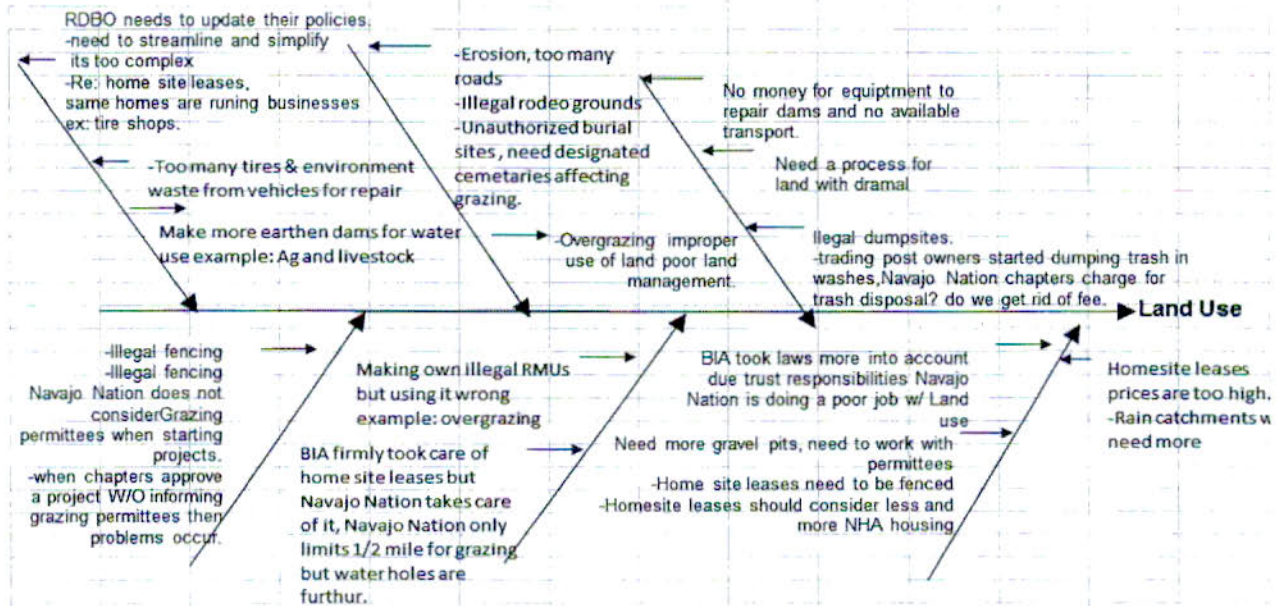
RDBO needs to update their policies.
-need to streamline and simplify its too complex
-Re: home site leases, same homes are runing businesses ex: tire shops.

-Too many tires & environment waste from vehicles for repair

Make more earthen dams for water use example: Ag and livestock

-Erosion, too many roads
-Illegal rodeo grounds
-Unauthorized burial sites, need designated cemetaries affecting grazing.

-Overgrazing improper use of land poor land management.

No money for equiptment to repair dams and no available transport.

Need a process for land with dramal

Ilegal dumpsites.
-trading post owners started dumping trash in washes,Navajo Nation chapters charge for trash disposal? do we get rid of fee.

Land Use

-Illegal fencing
-Illegal fencing
Navajo Nation does not considerGrazing permittees when starting projects.
-when chapters approve a project W/O informing grazing permittees then problems occur.

Making own Illegal RMUs but using it wrong example: overgrazing

BIA firmly took care of home site leases but Navajo Nation takes care of it, Navajo Nation only limits 1/2 mile for grazing but water holes are furthur.

BIA took laws more into account due trust responsibilities Navajo Nation is doing a poor job w/ Land use

Need more gravel pits, need to work with permittees
-Home site leases need to be fenced
-Homesite leases should consider less and more NHA housing

Homesite leases prices are too high.
-Rain catchments w need more